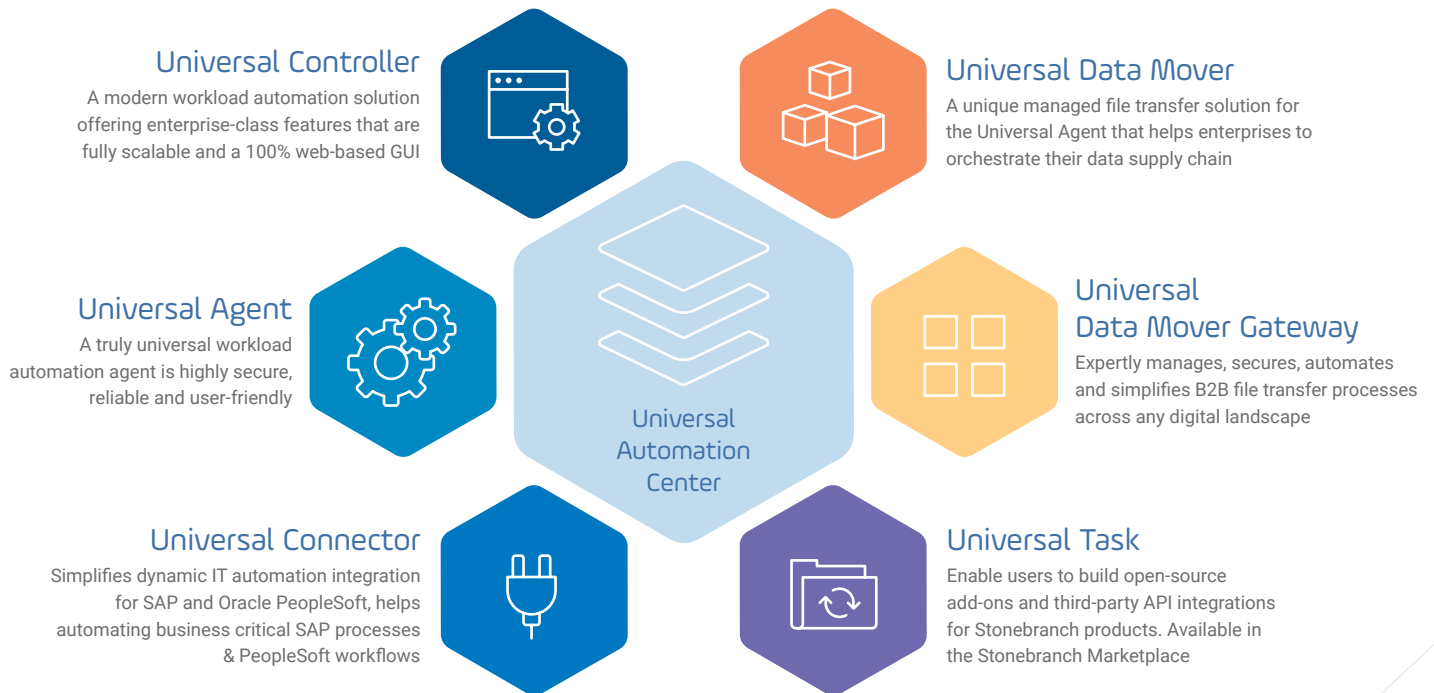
Universal Controller
A modern workload automation solution offering enterprise-class features that are fully scalable and a 100% web-based GUI

Universal Data Mover
A unique managed file transfer solution for the Universal Agent that helps enterprises to orchestrate their data supply chain

Universal Agent
A truly universal workload automation agent is highly secure, reliable and user-friendly

Universal Automation Center

Universal Data Mover Gateway
Expertly manages, secures, automates and simplifies B2B file transfer processes across any digital landscape

Universal Connector
Simplifies dynamic IT automation integration for SAP and Oracle PeopleSoft, helps automating business critical SAP processes & PeopleSoft workflows

Universal Task
Enable users to build open-source add-ons and third-party API integrations for Stonebranch products. Available in the Stonebranch Marketplace